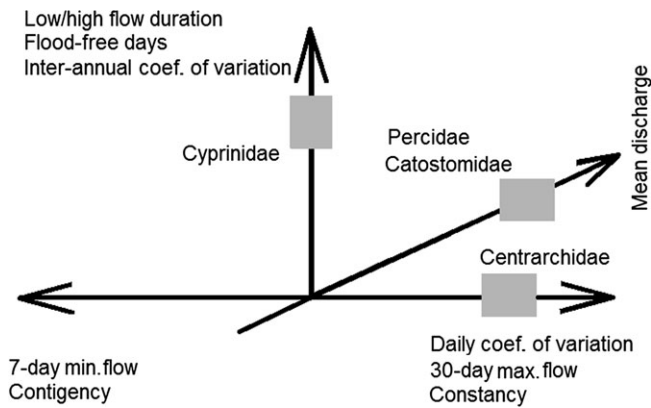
Low/high flow duration
Flood-free days
Inter-annual coef. of variation

Cyprinidae

Percidae
Catostomidae

Mean discharge

Centrarchidae

Daily coef. of variation
30-day max. flow
Constancy

7-day min. flow
Contigency